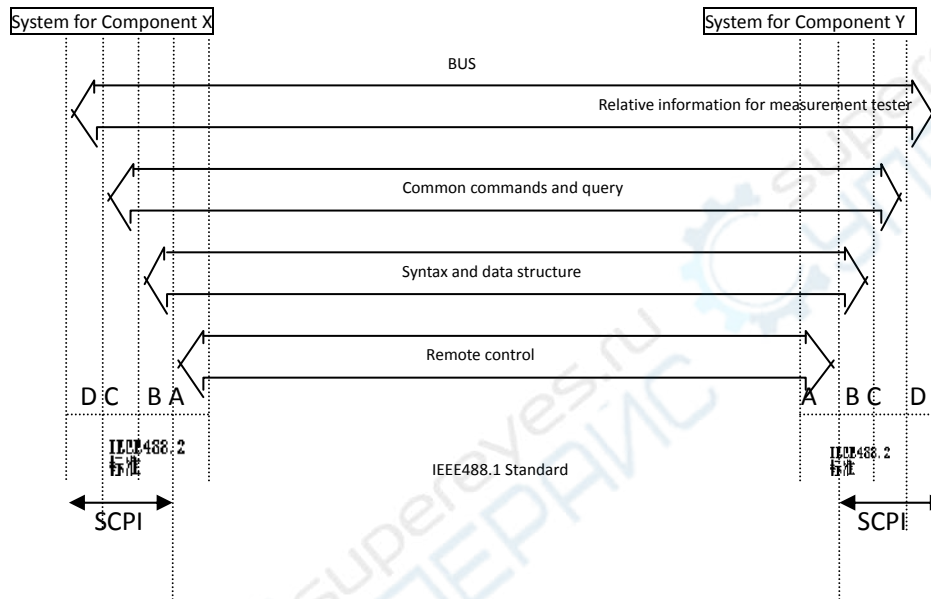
System for Component X

System for Component Y

BUS

Relative information for measurement tester

Common commands and query

Syntax and data structure

Remote control

D C B A

A B C D

IEEE488.2 标准

IEEE488.1 Standard

IEEE488.2 标准

SCPI

SCPI

supereyes.ru

СУПЕРАЙС